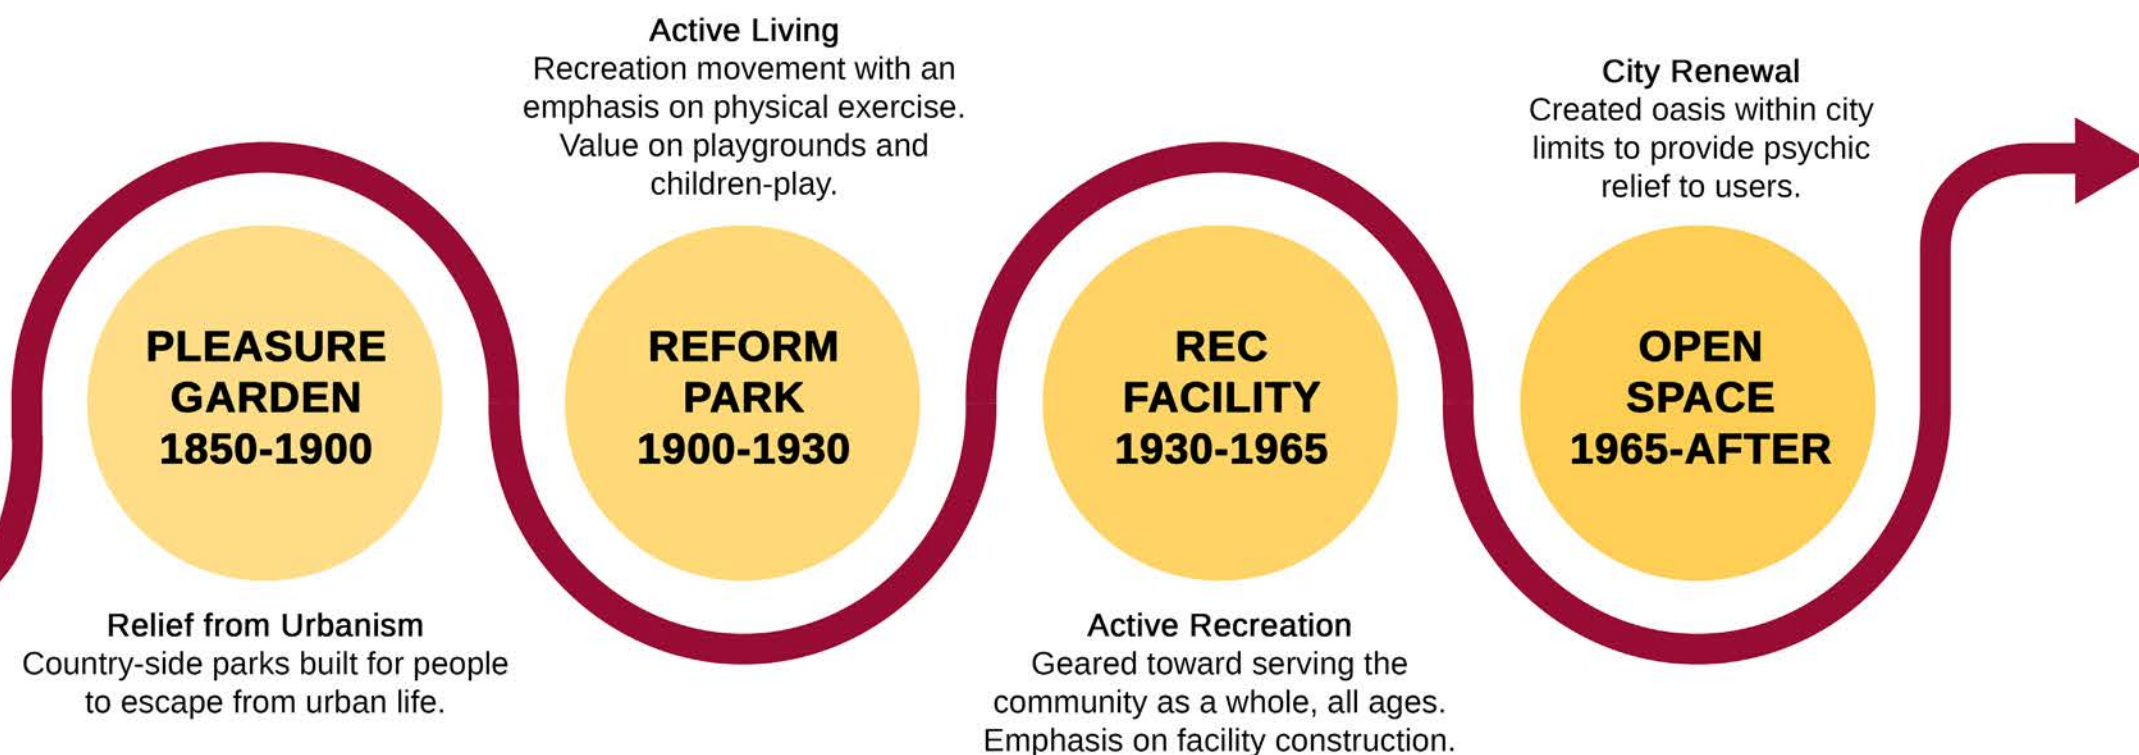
PLEASURE GARDEN 1850-1900

Relief from Urbanism
Country-side parks built for people to escape from urban life.

Active Living
Recreation movement with an emphasis on physical exercise. Value on playgrounds and children-play.

REFORM PARK 1900-1930

REC FACILITY 1930-1965

Active Recreation
Geared toward serving the community as a whole, all ages. Emphasis on facility construction.

City Renewal
Created oasis within city limits to provide psychic relief to users.

OPEN SPACE 1965-AFTER